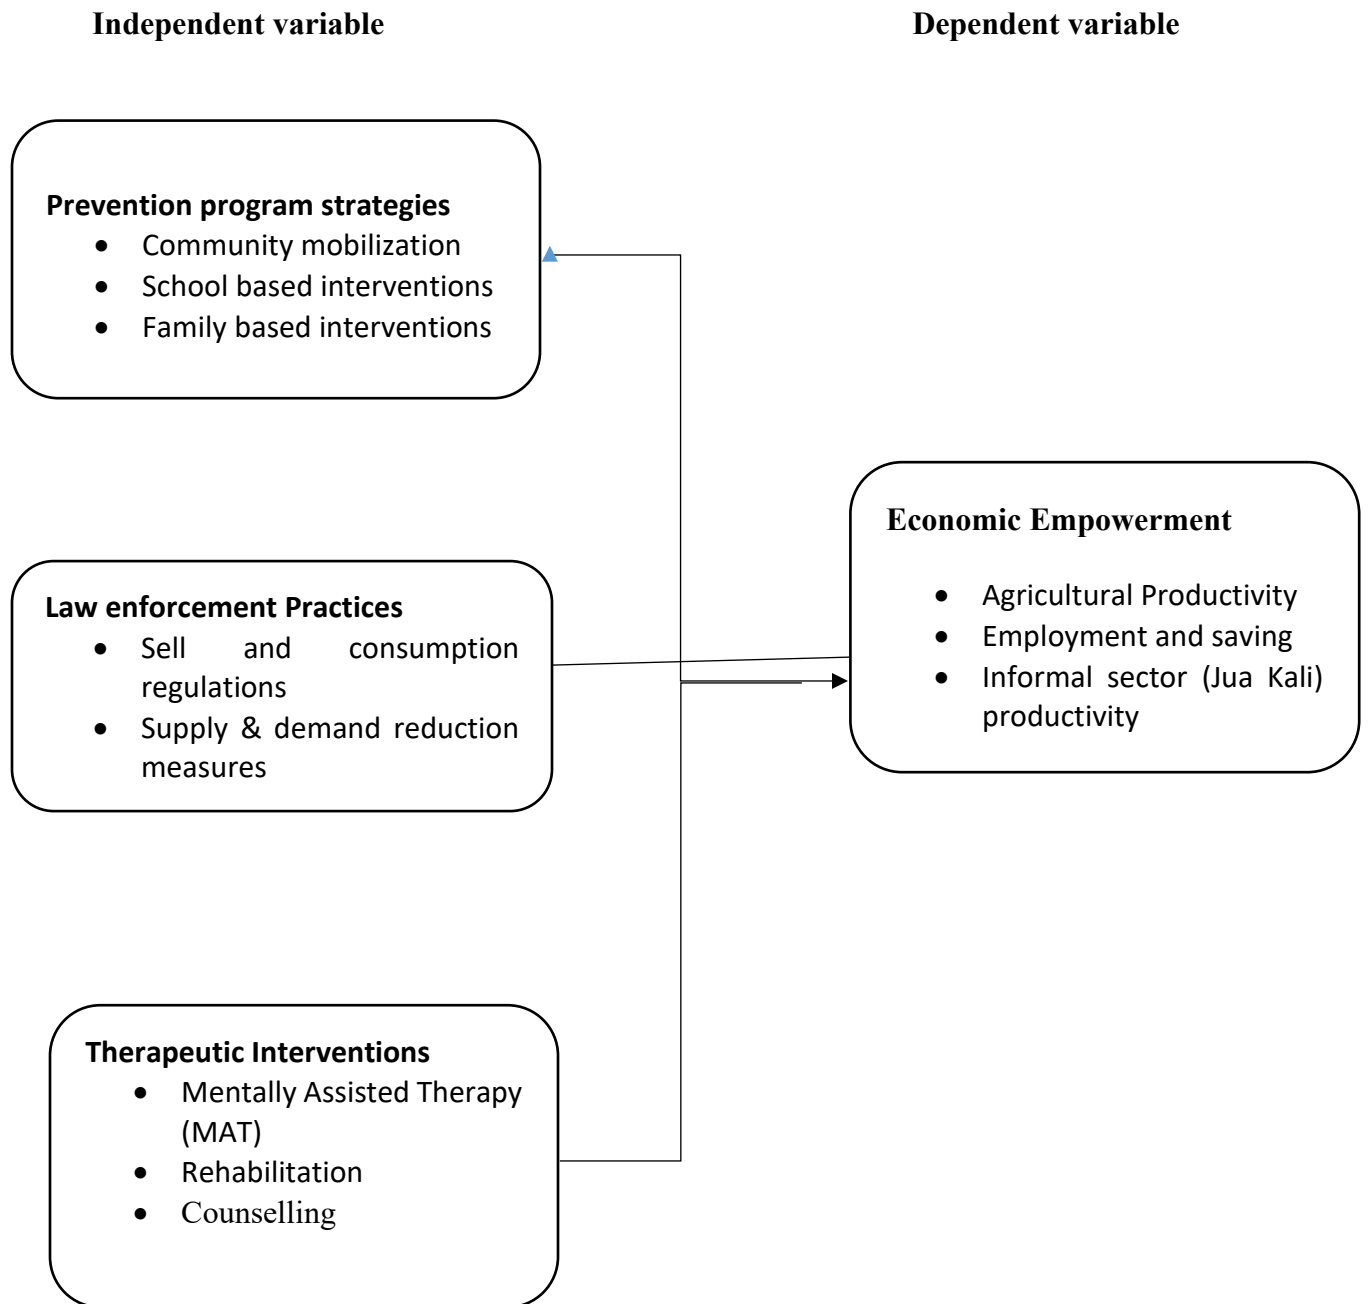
Independent variable

Dependent variable

Prevention program strategies
- Community mobilization
- School based interventions
- Family based interventions

Economic Empowerment
- Agricultural Productivity
- Employment and saving
- Informal sector (Jua Kali) productivity

Law enforcement Practices
- Sell and consumption regulations
- Supply & demand reduction measures

Therapeutic Interventions
- Mentally Assisted Therapy (MAT)
- Rehabilitation
- Counselling